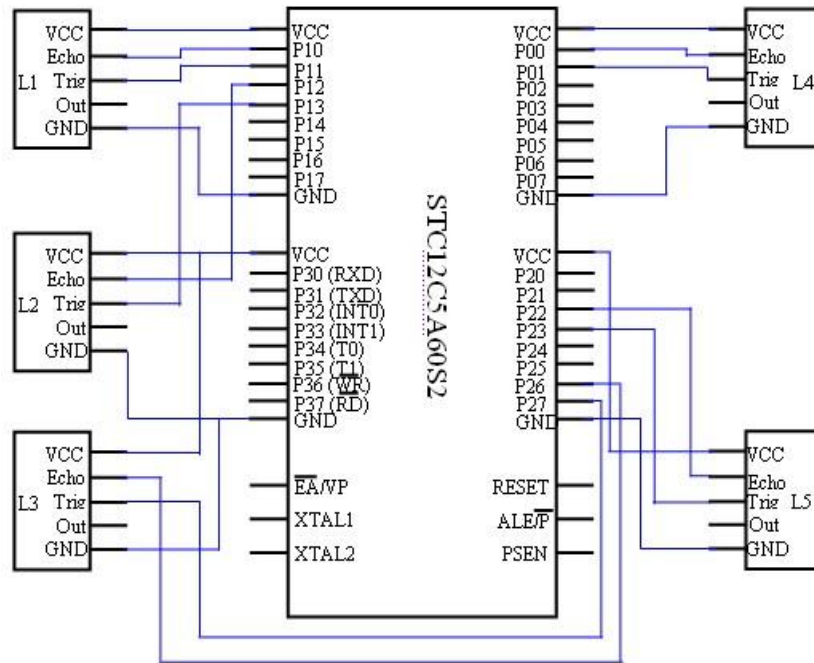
VCC
Echo
L1 Trig
Out
GND

VCC
Echo
L2 Trig
Out
GND

VCC
Echo
L3 Trig
Out
GND

VCC
P10
P11
P12
P13
P14
P15
P16
P17
GND
VCC
P30 (RXD)
P31 (TXD)
P32 (INT0)
P33 (INT1)
P34 (T0)
P35 (T1)
P36 ($\overline{WR}$)
P37 (RD)
GND
$\overline{EA}$/VP
XTAL1
XTAL2

STC12C5A60S2

VCC
P00
P01
P02
P03
P04
P05
P06
P07
GND
VCC
P20
P21
P22
P23
P24
P25
P26
P27
GND
RESET
ALE/$\overline{P}$
PSEN

VCC
Echo
Trig L4
Out
GND

VCC
Echo
Trig L5
Out
GND